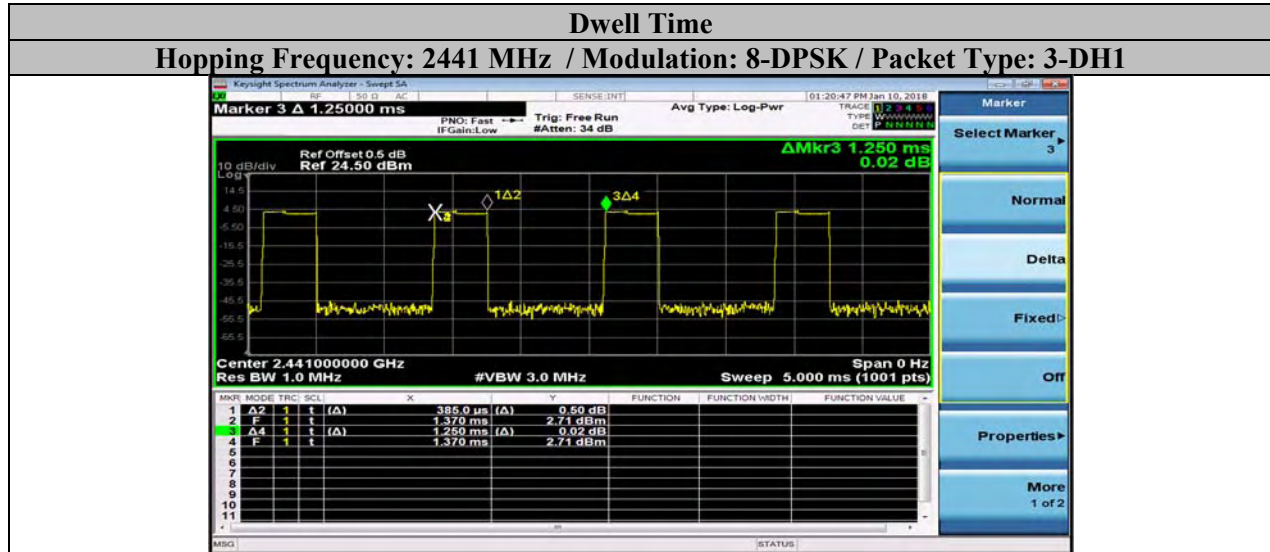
Dwell Time

Hopping Frequency: 2441 MHz / Modulation: 8-DPSK / Packet Type: 3-DH1

Keysight Spectrum Analyzer - Swept SA

RF 50 Ω AC SENSE:INT 01:20:47 PM Jan 10, 2018

Marker 3 Δ 1.25000 ms

PNO: Fast IFGain:Low Trig: Free Run #Atten: 34 dB Avg Type: Log-Pwr

TRACE 1 2 3 4 5 6 TYPE WWWWWW DET P N N N N N

Ref Offset 0.5 dB
10 dB/div Ref 24.50 dBm

ΔMkr3 1.250 ms 0.02 dB

Log
14.5
4.50
-5.50
-15.5
-25.5
-35.5
-45.5
-55.5
-65.5

1Δ2 3Δ4

Center 2.441000000 GHz
Res BW 1.0 MHz #VBW 3.0 MHz Span 0 Hz Sweep 5.000 ms (1001 pts)

| MKR | MODE | TRC | SCL | X | | Y | FUNCTION | FUNCTION WIDTH | FUNCTION VALUE |
|---|---|---|---|---|---|---|---|---|---|
| 1 | Δ2 | 1 | t (Δ) | 385.0 µs | (Δ) | 0.50 dB | | | |
| 2 | F | 1 | t | 1.370 ms | | 2.71 dBm | | | |
| 3 | Δ4 | 1 | t (Δ) | 1.250 ms | (Δ) | 0.02 dB | | | |
| 4 | F | 1 | t | 1.370 ms | | 2.71 dBm | | | |
| 5 | | | | | | | | | |
| 6 | | | | | | | | | |
| 7 | | | | | | | | | |
| 8 | | | | | | | | | |
| 9 | | | | | | | | | |
| 10 | | | | | | | | | |
| 11 | | | | | | | | | |

Marker
Select Marker 3
Normal
Delta
Fixed
Off
Properties
More 1 of 2

MSG STATUS